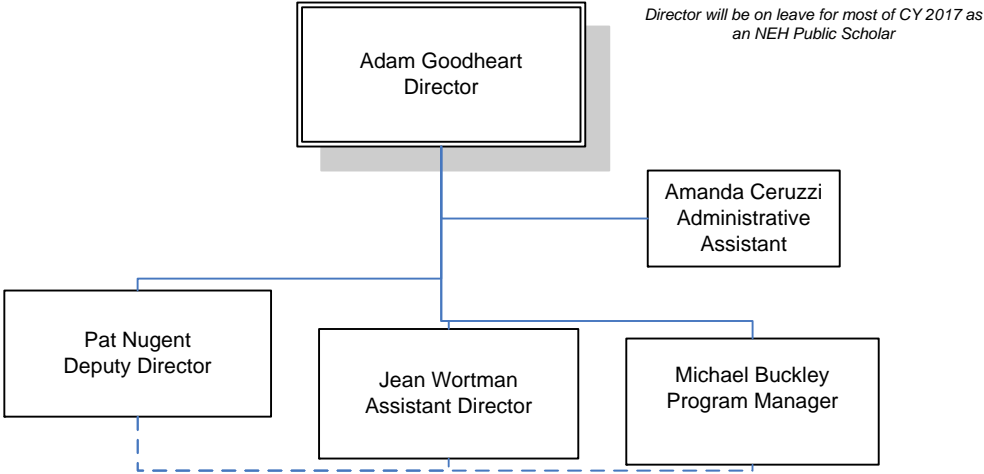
Director will be on leave for most of CY 2017 as an NEH Public Scholar

Adam Goodheart
Director

Amanda Ceruzzi
Administrative Assistant

Pat Nugent
Deputy Director

Jean Wortman
Assistant Director

Michael Buckley
Program Manager